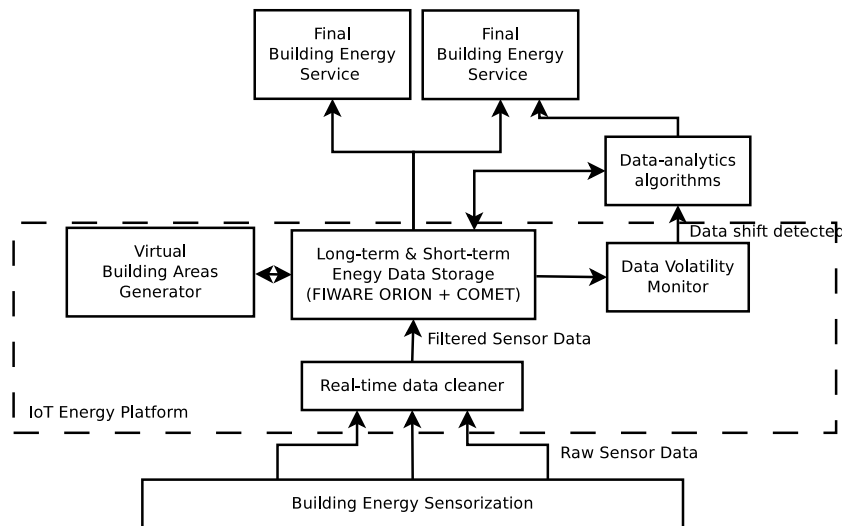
Final Building Energy Service

Final Building Energy Service

Data-analytics algorithms

Data shift detectec

Virtual Building Areas Generator

Long-term & Short-term Enegy Data Storage (FIWARE ORION + COMET)

Data Volatility Monitor

Filtered Sensor Data

Real-time data cleaner

IoT Energy Platform

Raw Sensor Data

Building Energy Sensorization